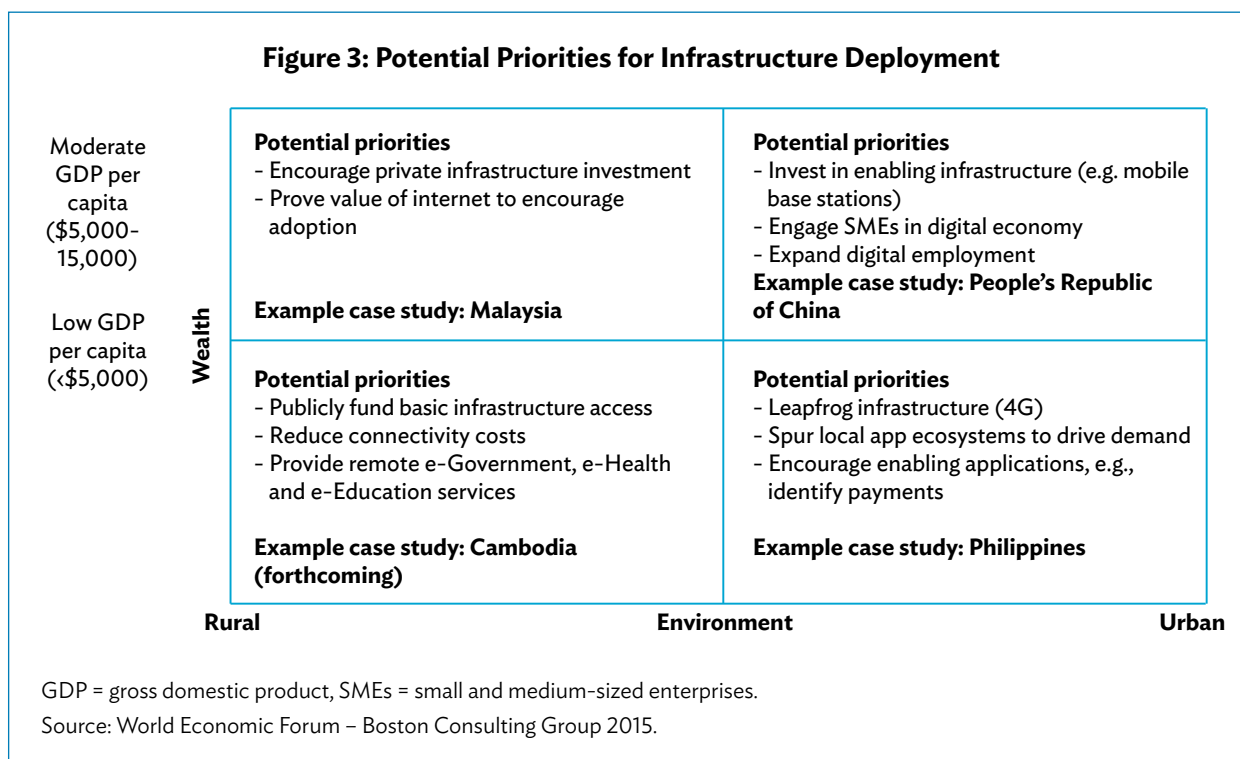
**Figure 3: Potential Priorities for Infrastructure Deployment**

Moderate GDP per capita (\$5,000-15,000)

Low GDP per capita (‹\$5,000)

Wealth

| Potential priorities<br>- Encourage private infrastructure investment<br>- Prove value of internet to encourage adoption<br><br>Example case study: Malaysia | Potential priorities<br>- Invest in enabling infrastructure (e.g. mobile base stations)<br>- Engage SMEs in digital economy<br>- Expand digital employment<br>Example case study: People's Republic of China |
|---|---|
| Potential priorities<br>- Publicly fund basic infrastructure access<br>- Reduce connectivity costs<br>- Provide remote e-Government, e-Health and e-Education services<br><br>Example case study: Cambodia (forthcoming) | Potential priorities<br>- Leapfrog infrastructure (4G)<br>- Spur local app ecosystems to drive demand<br>- Encourage enabling applications, e.g., identify payments<br><br>Example case study: Philippines |

Rural Environment Urban

GDP = gross domestic product, SMEs = small and medium-sized enterprises.

Source: World Economic Forum – Boston Consulting Group 2015.